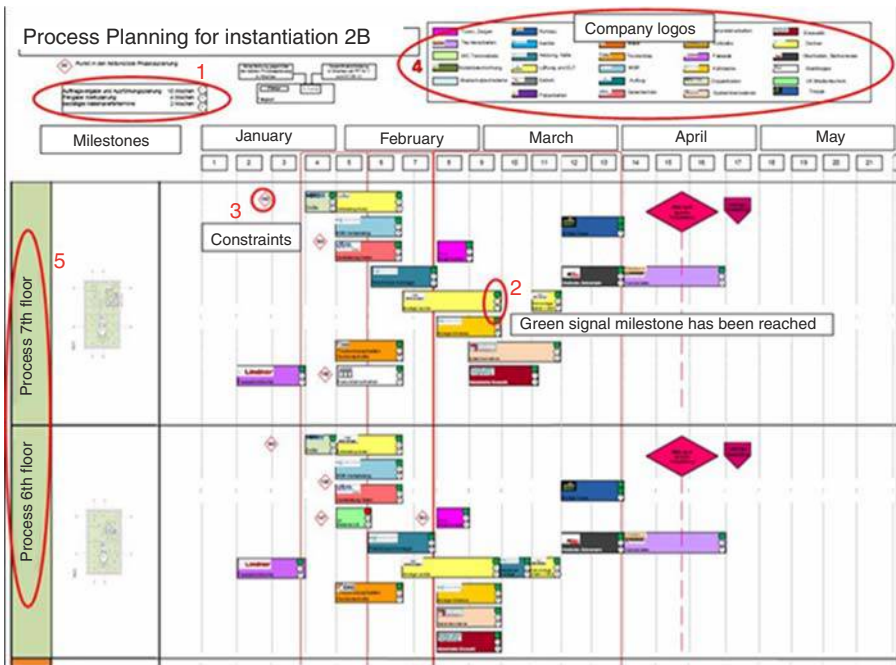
Process Planning for instantiation 2B

1

4

Company logos

Milestones

January

February

March

April

May

1 2 3 4 5 6 7 8 9 10 11 12 13 14 15 16 17 18 19 20 21

3

Constraints

5

2

Green signal milestone has been reached

Process 7th floor

Process 6th floor